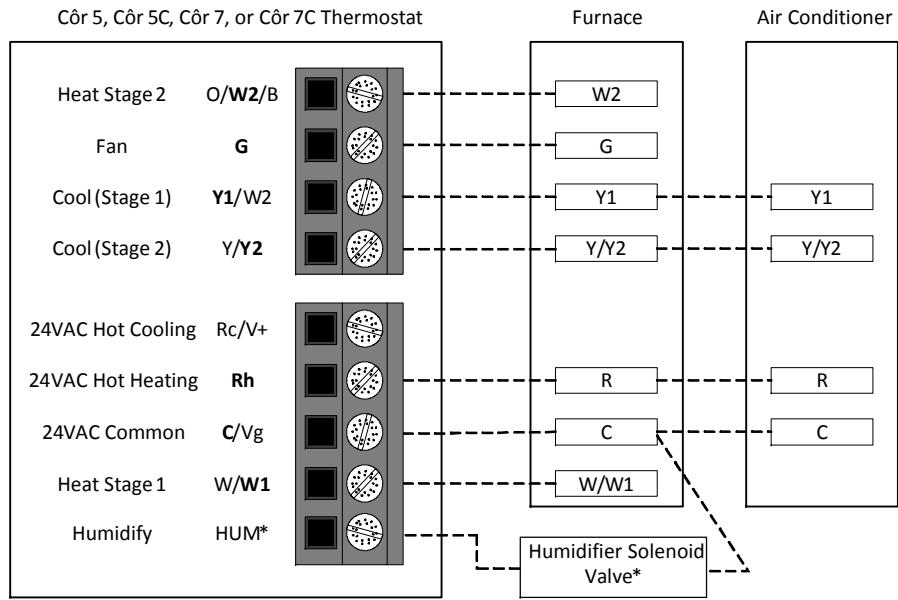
Côr 5, Côr 5C, Côr 7, or Côr 7C Thermostat

Furnace

Air Conditioner

Heat Stage 2 O/W2/B
Fan G
Cool (Stage 1) Y1/W2
Cool (Stage 2) Y/Y2

24VAC Hot Cooling Rc/V+
24VAC Hot Heating Rh
24VAC Common C/Vg
Heat Stage 1 W/W1
Humidify HUM*

W2
G
Y1
Y/Y2
R
C
W/W1

Y1
Y/Y2
R
C

Humidifier Solenoid Valve*